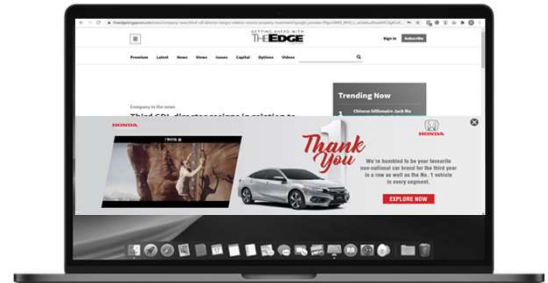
GETTING AHEAD WITH
THEEDGE

Sign in
Subscribe

Premium
Latest
News
Views
Issues
Capital
Options
Videos

Company in the news
Third CPL director resigns in relation to

Trending Now
Chinese billionaire Jack Ma

HONDA

Thank You

We're humbled to be your favourite non-national car brand for the third year in a row as well as the No. 1 vehicle in every segment.

EXPLORE NOW

HONDA